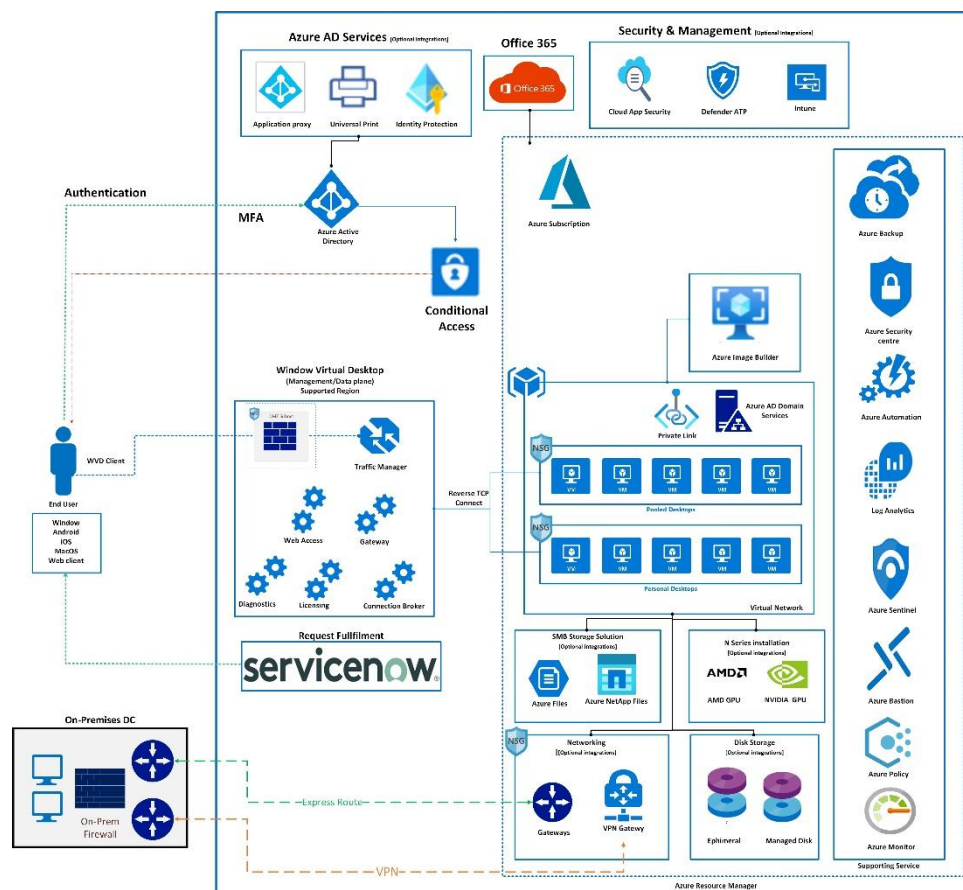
Azure AD Services (Optional integrations)

Application proxy

Universal Print

Identity Protection

Office 365

Office 365

Security & Management (Optional integrations)

Cloud App Security

Defender ATP

Intune

Authentication

MFA

Azure Active Directory

Conditional Access

Azure Subscription

Azure Backup

Azure Security centre

Azure Automation

Log Analytics

Azure Sentinel

Azure Bastion

Azure Policy

Azure Monitor

Supporting Service

Azure Image Builder

Window Virtual Desktop (Management/Data plane) Supported Region

Traffic Manager

Web Access

Gateway

Diagnostics

Licensing

Connection Broker

WVD Client

End User

Window
Android
IOS
MacOS
Web client

Reverse TCP Connect

Private Link

Azure AD Domain Services

NSG

VM VM VM VM VM

Pooled Desktops

NSG

VM VM VM VM VM

Personal Desktops

Virtual Network

Request Fullfilment

servicenow

SMB Storage Solution (Optional integrations)

Azure Files

Azure NetApp Files

N Series installation (Optional integrations)

AMD GPU

NVIDIA GPU

On-Premises DC

On-Prem Firewall

Express Route

VPN

NSG

Networking ((Optional integrations)

Gateways

VPN Gateway

Disk Storage (Optional integrations)

Ephimeral

Managed Disk

Azure Resource Manager